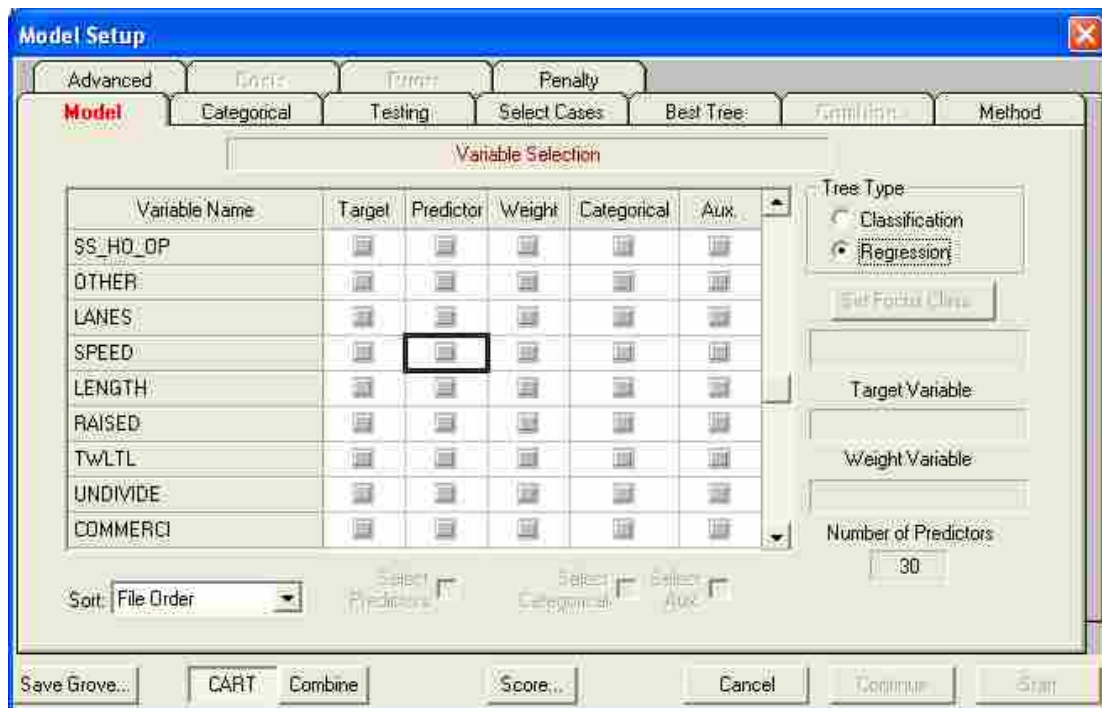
Model Setup

Advanced | Costs | Priors | Penalty

Model | Categorical | Testing | Select Cases | Best Tree | Combine | Method

Variable Selection

| Variable Name | Target | Predictor | Weight | Categorical | Aux. |
|---|---|---|---|---|---|
| SS_HO_OP | | | | | |
| OTHER | | | | | |
| LANES | | | | | |
| SPEED | | | | | |
| LENGTH | | | | | |
| RAISED | | | | | |
| TWLTL | | | | | |
| UNDIVIDE | | | | | |
| COMMERCI | | | | | |

Tree Type
Classification
Regression

Set Focus Class

Target Variable

Weight Variable

Number of Predictors
30

Sort: File Order

Select Predictors

Select Categorical

Select Aux.

Save Grove... | CART | Combine | Score... | Cancel | Continue | Start